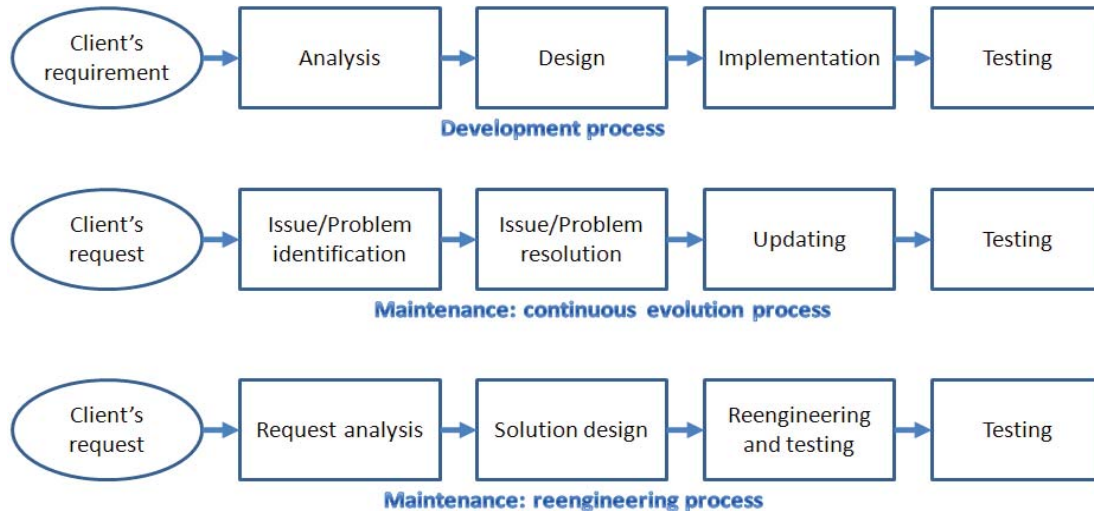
Client's requirement
Analysis
Design
Implementation
Testing
Development process

Client's request
Issue/Problem identification
Issue/Problem resolution
Updating
Testing
Maintenance: continuous evolution process

Client's request
Request analysis
Solution design
Reengineering and testing
Testing
Maintenance: reengineering process